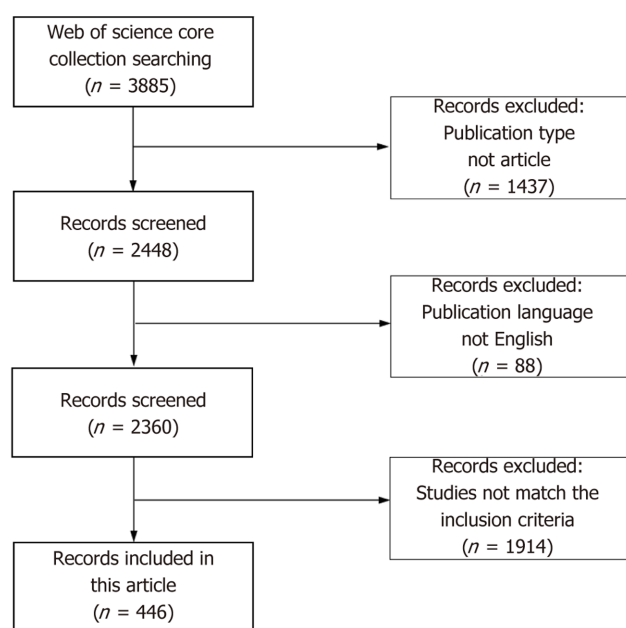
Web of science core collection searching
($n$ = 3885)

Records excluded:
Publication type
not article
($n$ = 1437)

Records screened
($n$ = 2448)

Records excluded:
Publication language
not English
($n$ = 88)

Records screened
($n$ = 2360)

Records excluded:
Studies not match the
inclusion criteria
($n$ = 1914)

Records included in
this article
($n$ = 446)